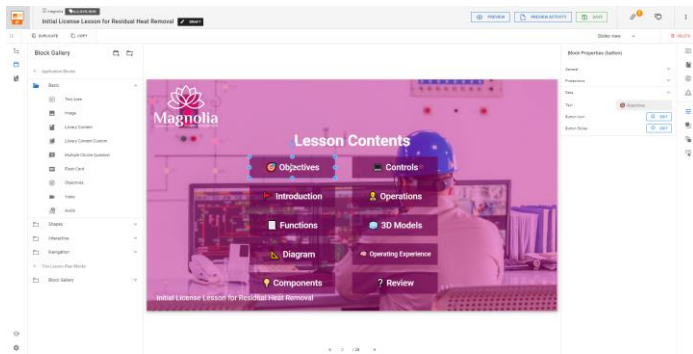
Magnolia BLUE EARTH

Initial License Lesson for Residual Heat Removal DRAFT

PREVIEW PREVIEW ACTIVITY SAVE

DUPLICATE COPY

DELETE

Block Gallery

Application Blocks

Basic

Text Area

Image

Library Content

Library Content Custom

Multiple Choice Question

Flash Card

Objectives

Video

Audio

Shapes

Interactive

Navigation

This Lesson Plan Blocks

Block Gallery

Slider view

Block Properties (button)

General

Presentation

Data

Text

Objectives

Button Icon

EDIT

Button Slider

EDIT

Magnolia

Lesson Contents

Objectives

Controls

Introduction

Operations

Functions

3D Models

Diagram

Operating Experience

Components

? Review

Initial License Lesson for Residual Heat Removal

1 / 26